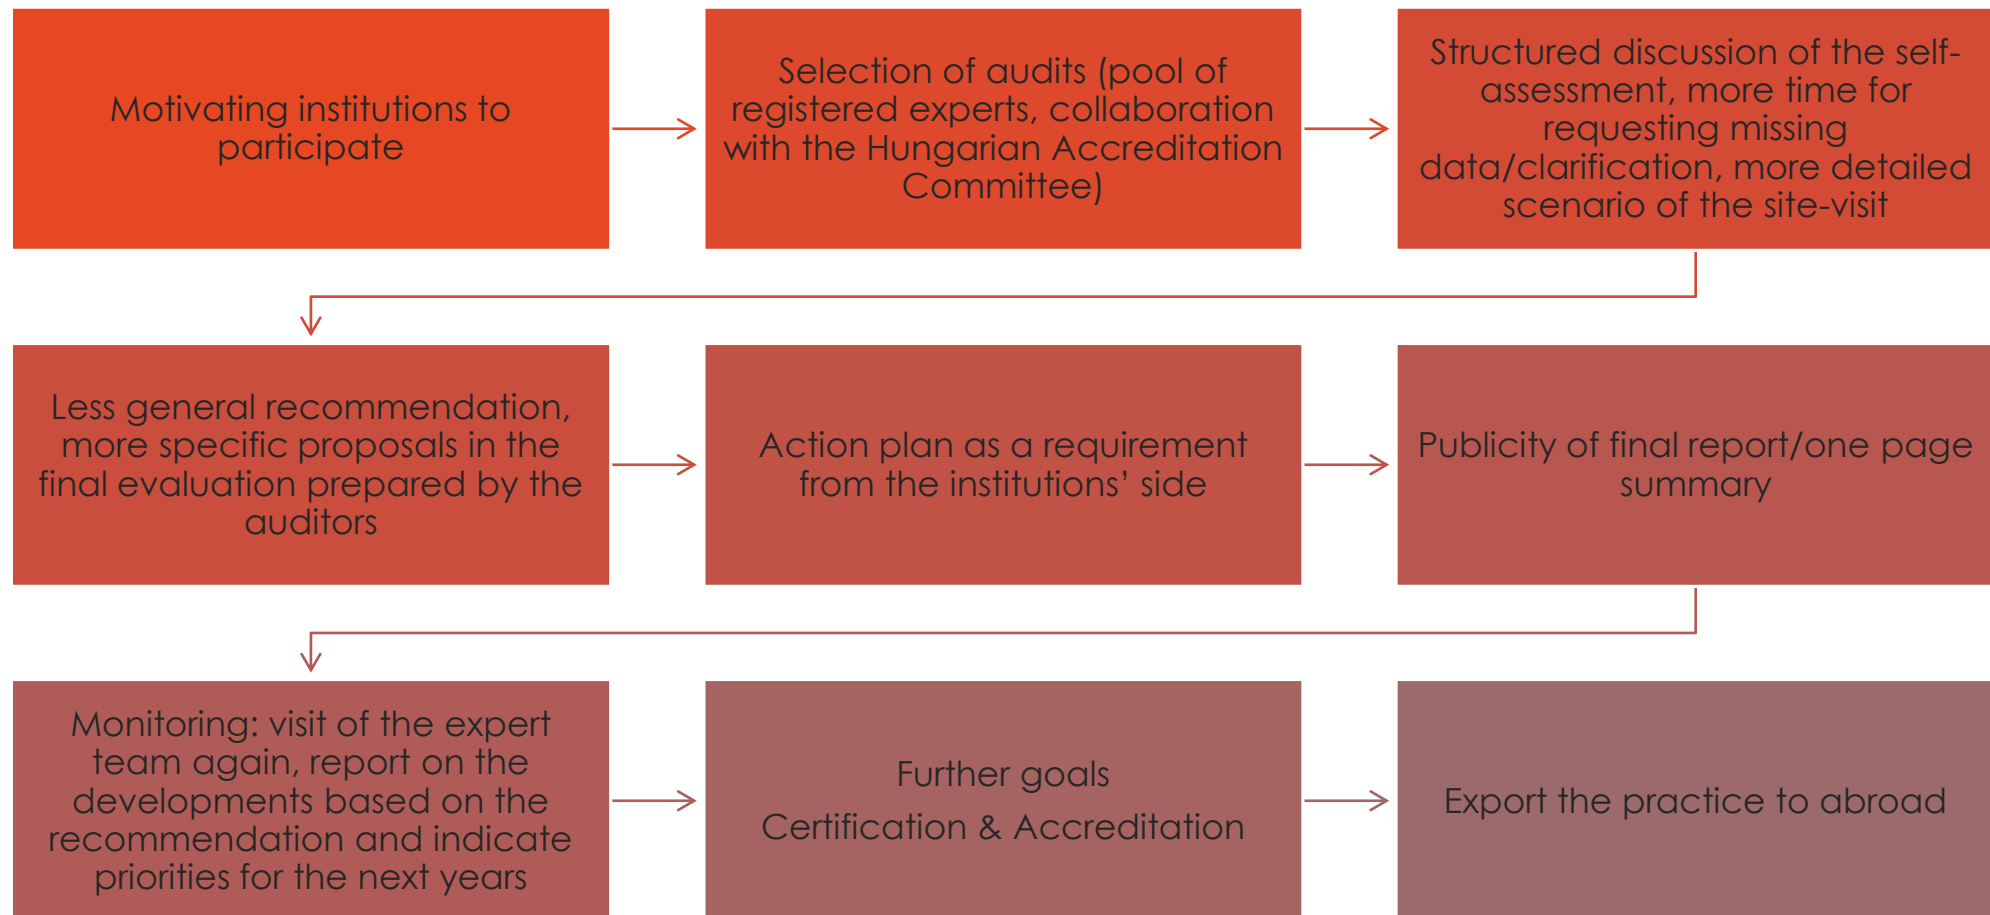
Motivating institutions to participate

Selection of audits (pool of registered experts, collaboration with the Hungarian Accreditation Committee)

Structured discussion of the self-assessment, more time for requesting missing data/clarification, more detailed scenario of the site-visit

Less general recommendation, more specific proposals in the final evaluation prepared by the auditors

Action plan as a requirement from the institutions' side

Publicity of final report/one page summary

Monitoring: visit of the expert team again, report on the developments based on the recommendation and indicate priorities for the next years

Further goals

Certification & Accreditation

Export the practice to abroad